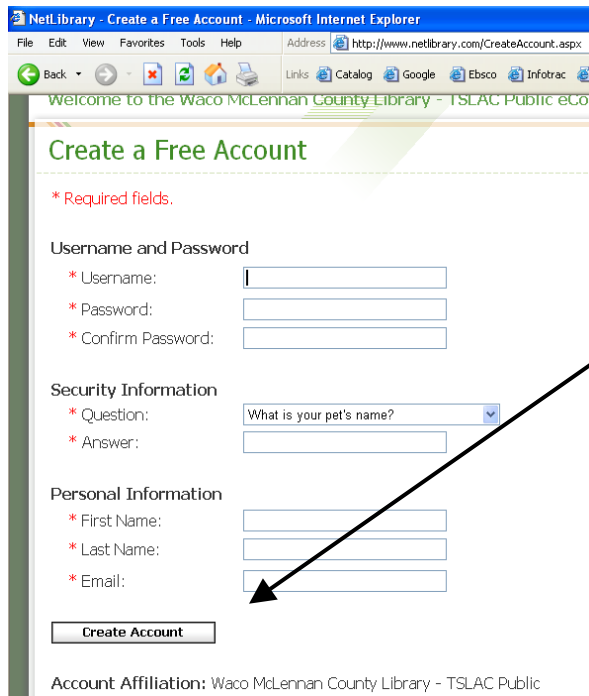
NetLibrary - Create a Free Account - Microsoft Internet Explorer

File Edit View Favorites Tools Help Address http://www.netlibrary.com/CreateAccount.aspx

Back Links Catalog Google Ebsco Infotrac

Welcome to the Waco McLennan County Library - TSLAC Public eCo

Create a Free Account

* Required fields.

Username and Password

* Username:

* Password:

* Confirm Password:

Security Information

* Question: What is your pet's name?

* Answer:

Personal Information

* First Name:

* Last Name:

* Email:

Create Account

Account Affiliation: Waco McLennan County Library - TSLAC Public